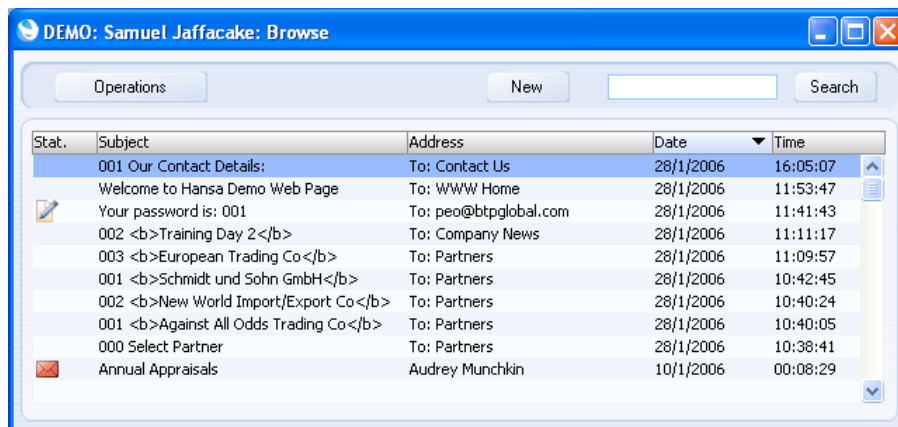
DEMO: Samuel Jaffacake: Browse

Operations

New

Search

| Stat. | Subject | Address | Date | Time |
|---|---|---|---|---|
| | 001 Our Contact Details: | To: Contact Us | 28/1/2006 | 16:05:07 |
| | Welcome to Hansa Demo Web Page | To: WWW Home | 28/1/2006 | 11:53:47 |
| | Your password is: 001 | To: peo@btpglobal.com | 28/1/2006 | 11:41:43 |
| | 002 <b>Training Day 2</b> | To: Company News | 28/1/2006 | 11:11:17 |
| | 003 <b>European Trading Co</b> | To: Partners | 28/1/2006 | 11:09:57 |
| | 001 <b>Schmidt und Sohn GmbH</b> | To: Partners | 28/1/2006 | 10:42:45 |
| | 002 <b>New World Import/Export Co</b> | To: Partners | 28/1/2006 | 10:40:24 |
| | 001 <b>Against All Odds Trading Co</b> | To: Partners | 28/1/2006 | 10:40:05 |
| | 000 Select Partner | To: Partners | 28/1/2006 | 10:38:41 |
| | Annual Appraisals | Audrey Munchkin | 10/1/2006 | 00:08:29 |